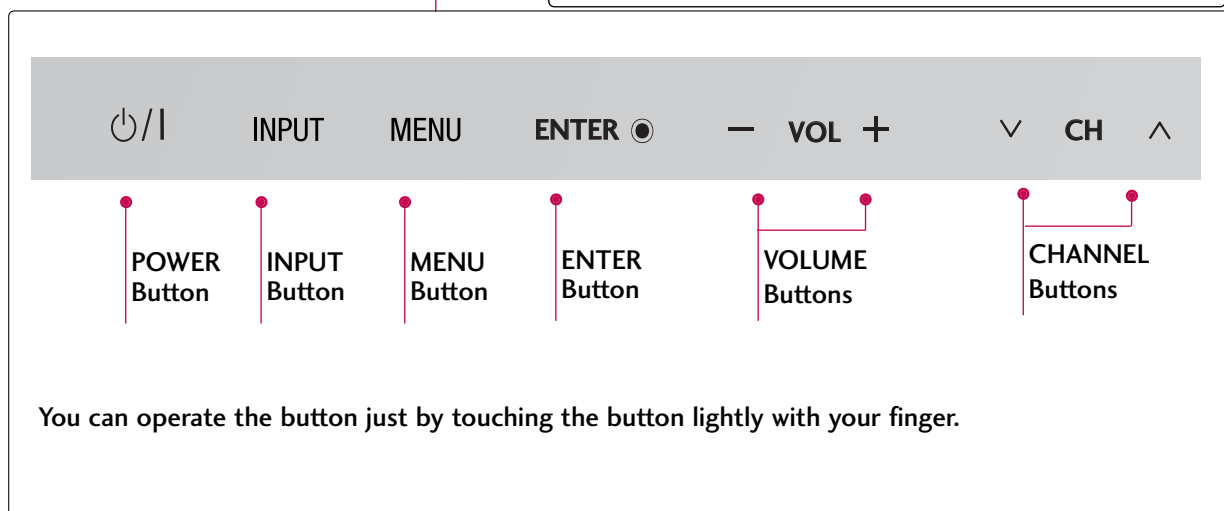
⏻/I INPUT MENU ENTER ◉ − VOL + ∨ CH ∧

POWER Button

INPUT Button

MENU Button

ENTER Button

VOLUME Buttons

CHANNEL Buttons

You can operate the button just by touching the button lightly with your finger.